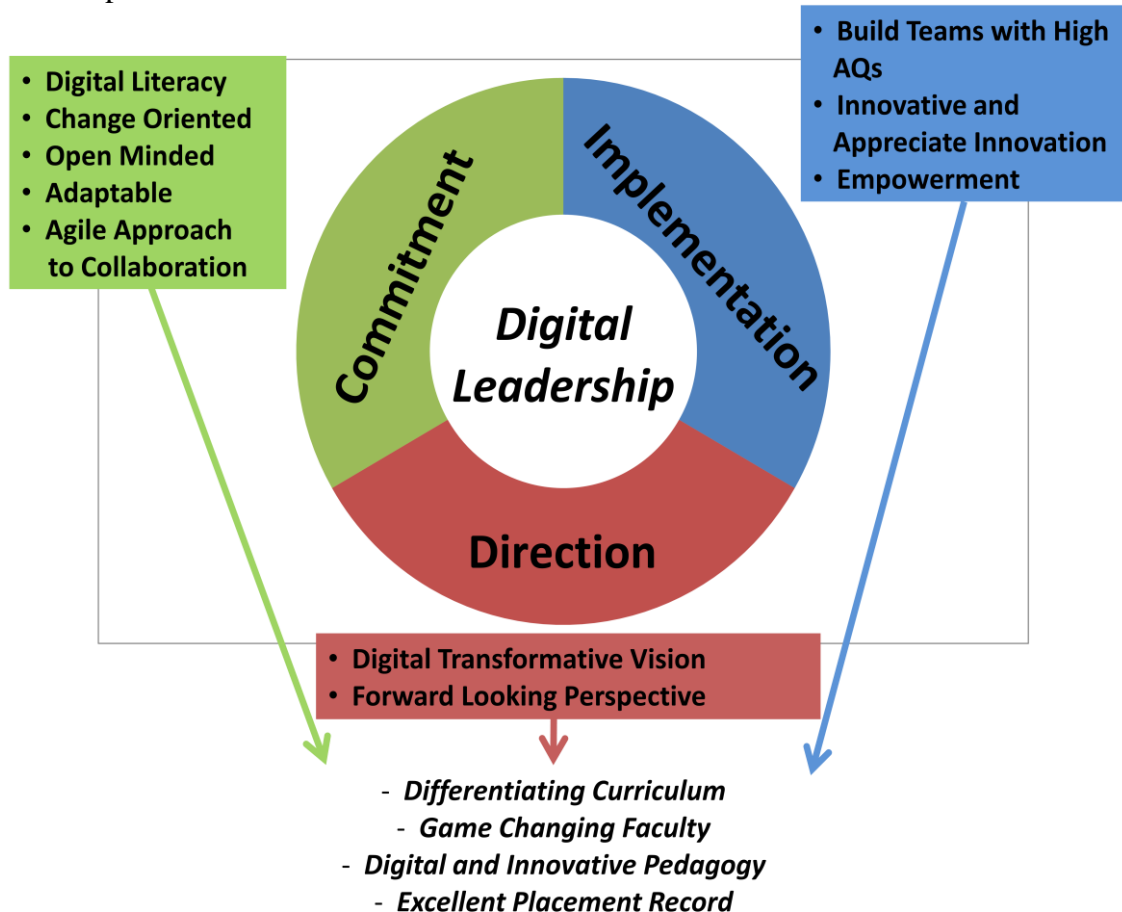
- Digital Literacy
- Change Oriented
- Open Minded
- Adaptable
- Agile Approach to Collaboration

- Build Teams with High AQs
- Innovative and Appreciate Innovation
- Empowerment

Commitment

Implementation

Digital Leadership

Direction

- Digital Transformative Vision
- Forward Looking Perspective

- *Differentiating Curriculum*
- *Game Changing Faculty*
- *Digital and Innovative Pedagogy*
- *Excellent Placement Record*